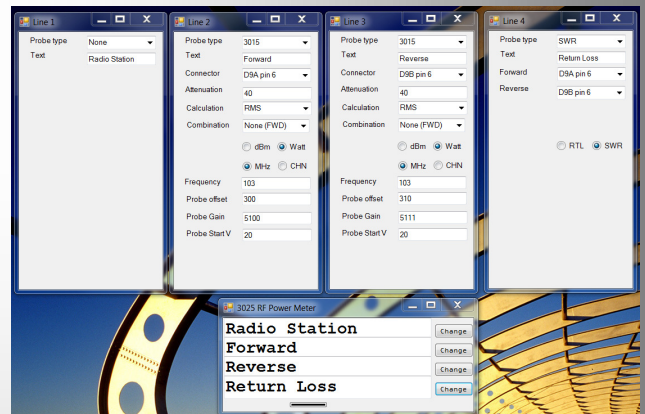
Line 1

Probe type None
Text Radio Station

Line 2

Probe type 3015
Text Forward
Connector D9A pin 6
Attenuation 40
Calculation RMS
Combination None (FWD)
dBm Watt
MHz CHN
Frequency 103
Probe offset 300
Probe Gain 5100
Probe Start V 20

Line 3

Probe type 3015
Text Reverse
Connector D9B pin 6
Attenuation 40
Calculation RMS
Combination None (FWD)
dBm Watt
MHz CHN
Frequency 103
Probe offset 310
Probe Gain 5111
Probe Start V 20

Line 4

Probe type SWR
Text Return Loss
Forward D9A pin 6
Reverse D9B pin 6
RTL SWR

3025 RF Power Meter

| Radio Station | Change |
|---|---|
| Forward | Change |
| Reverse | Change |
| Return Loss | Change |